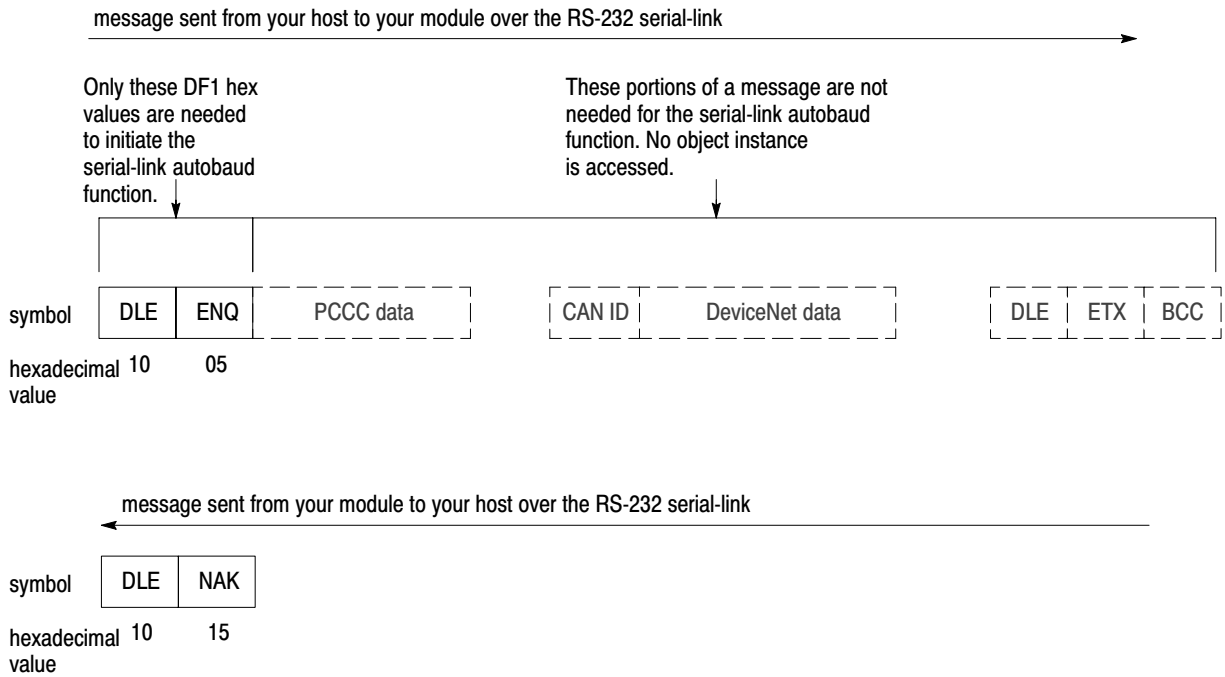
message sent from your host to your module over the RS-232 serial-link

Only these DF1 hex values are needed to initiate the serial-link autobaud function.

These portions of a message are not needed for the serial-link autobaud function. No object instance is accessed.

symbol

| DLE | ENQ | PCCC data | CAN ID | DeviceNet data | DLE | ETX | BCC |
|---|---|---|---|---|---|---|---|

hexadecimal value 10 05

message sent from your module to your host over the RS-232 serial-link

symbol

| DLE | NAK |
|---|---|

hexadecimal value 10 15